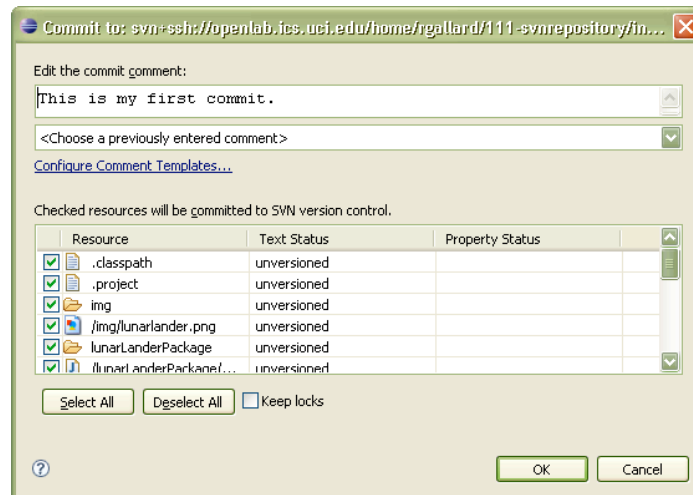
Commit to: svn+ssh://openlab.ics.uci.edu/home/rgallard/111-svnrepository/in...

Edit the commit comment:

This is my first commit.

<Choose a previously entered comment>

Configure Comment Templates...

Checked resources will be committed to SVN version control.

| Resource | Text Status | Property Status |
|---|---|---|
| .classpath | unversioned | |
| .project | unversioned | |
| img | unversioned | |
| /img/lunarlander.png | unversioned | |
| lunarLanderPackage | unversioned | |
| /lunarLanderPackage/... | unversioned | |

Select All   Deselect All   Keep locks

OK   Cancel